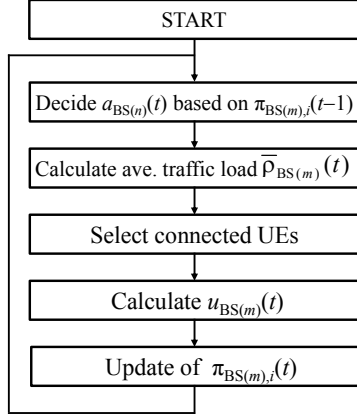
START

Decide $a_{\mathrm{BS}(n)}(t)$ based on $\pi_{\mathrm{BS}(m),i}(t-1)$

Calculate ave. traffic load $\overline{\rho}_{\mathrm{BS}(m)}(t)$

Select connected UEs

Calculate $u_{\mathrm{BS}(m)}(t)$

Update of $\pi_{\mathrm{BS}(m),i}(t)$